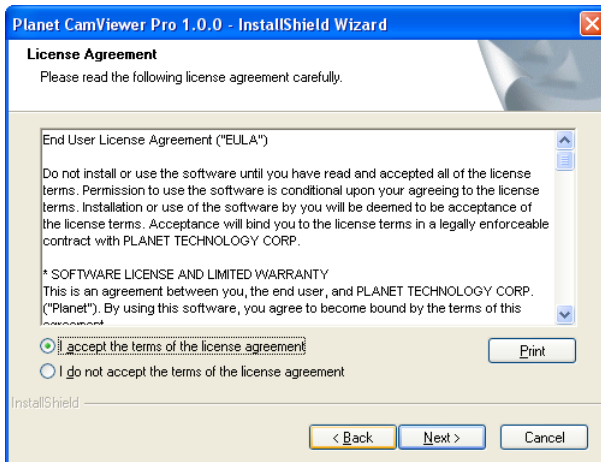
Planet CamViewer Pro 1.0.0 - InstallShield Wizard

License Agreement
Please read the following license agreement carefully.

End User License Agreement ("EULA")

Do not install or use the software until you have read and accepted all of the license terms. Permission to use the software is conditional upon your agreeing to the license terms. Installation or use of the software by you will be deemed to be acceptance of the license terms. Acceptance will bind you to the license terms in a legally enforceable contract with PLANET TECHNOLOGY CORP.

* SOFTWARE LICENSE AND LIMITED WARRANTY
This is an agreement between you, the end user, and PLANET TECHNOLOGY CORP. ("Planet"). By using this software, you agree to become bound by the terms of this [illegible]

I accept the terms of the license agreement
I do not accept the terms of the license agreement

Print

InstallShield

< Back
Next >
Cancel